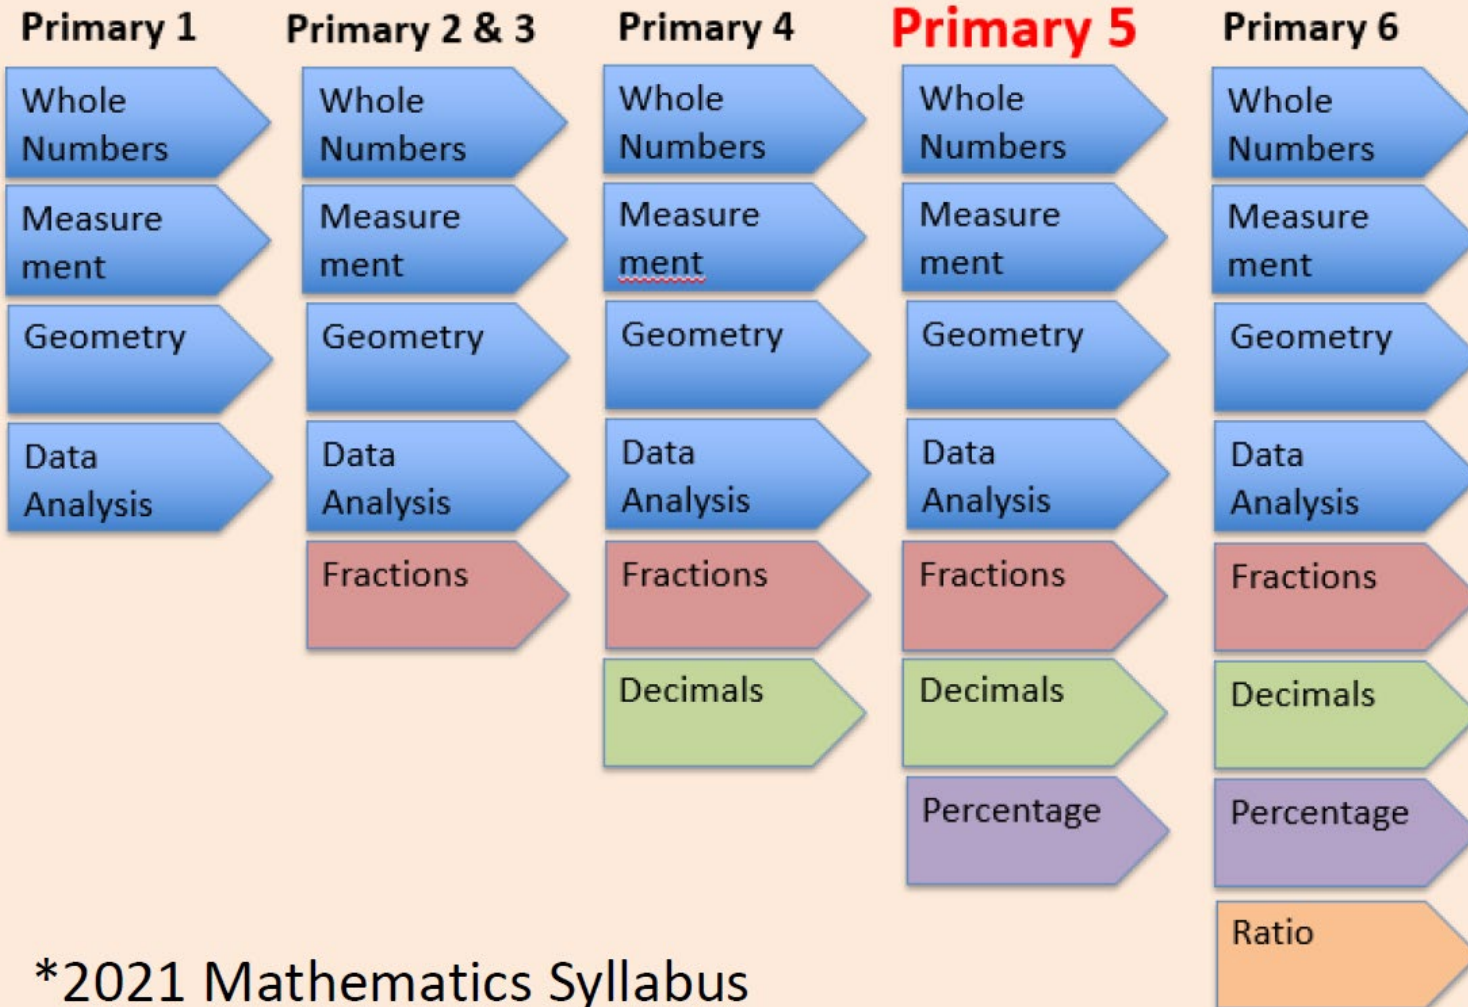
Primary 1

Whole Numbers

Measure ment

Geometry

Data Analysis

Primary 2 & 3

Whole Numbers

Measure ment

Geometry

Data Analysis

Fractions

Primary 4

Whole Numbers

Measure ment

Geometry

Data Analysis

Fractions

Decimals

Primary 5

Whole Numbers

Measure ment

Geometry

Data Analysis

Fractions

Decimals

Percentage

Primary 6

Whole Numbers

Measure ment

Geometry

Data Analysis

Fractions

Decimals

Percentage

Ratio

*2021 Mathematics Syllabus